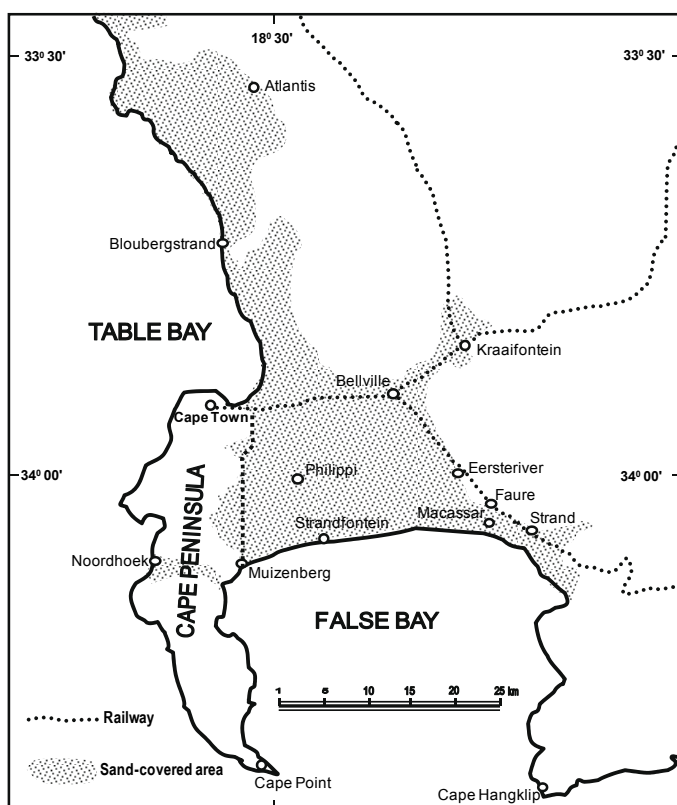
18º 30'

33º 30'

33º 30'

Atlantis

Bloubergstrand

TABLE BAY

Kraaifontein

Bellville

Cape Town

34º 00'

34º 00'

CAPE PENINSULA

Philippi

Eersteriver

Faure

Macassar

Strand

Strandfontein

Noordhoek

Muizenberg

FALSE BAY

1 5 10 15 20 25 km

Railway

Sand-covered area

Cape Point

Cape Hangklip